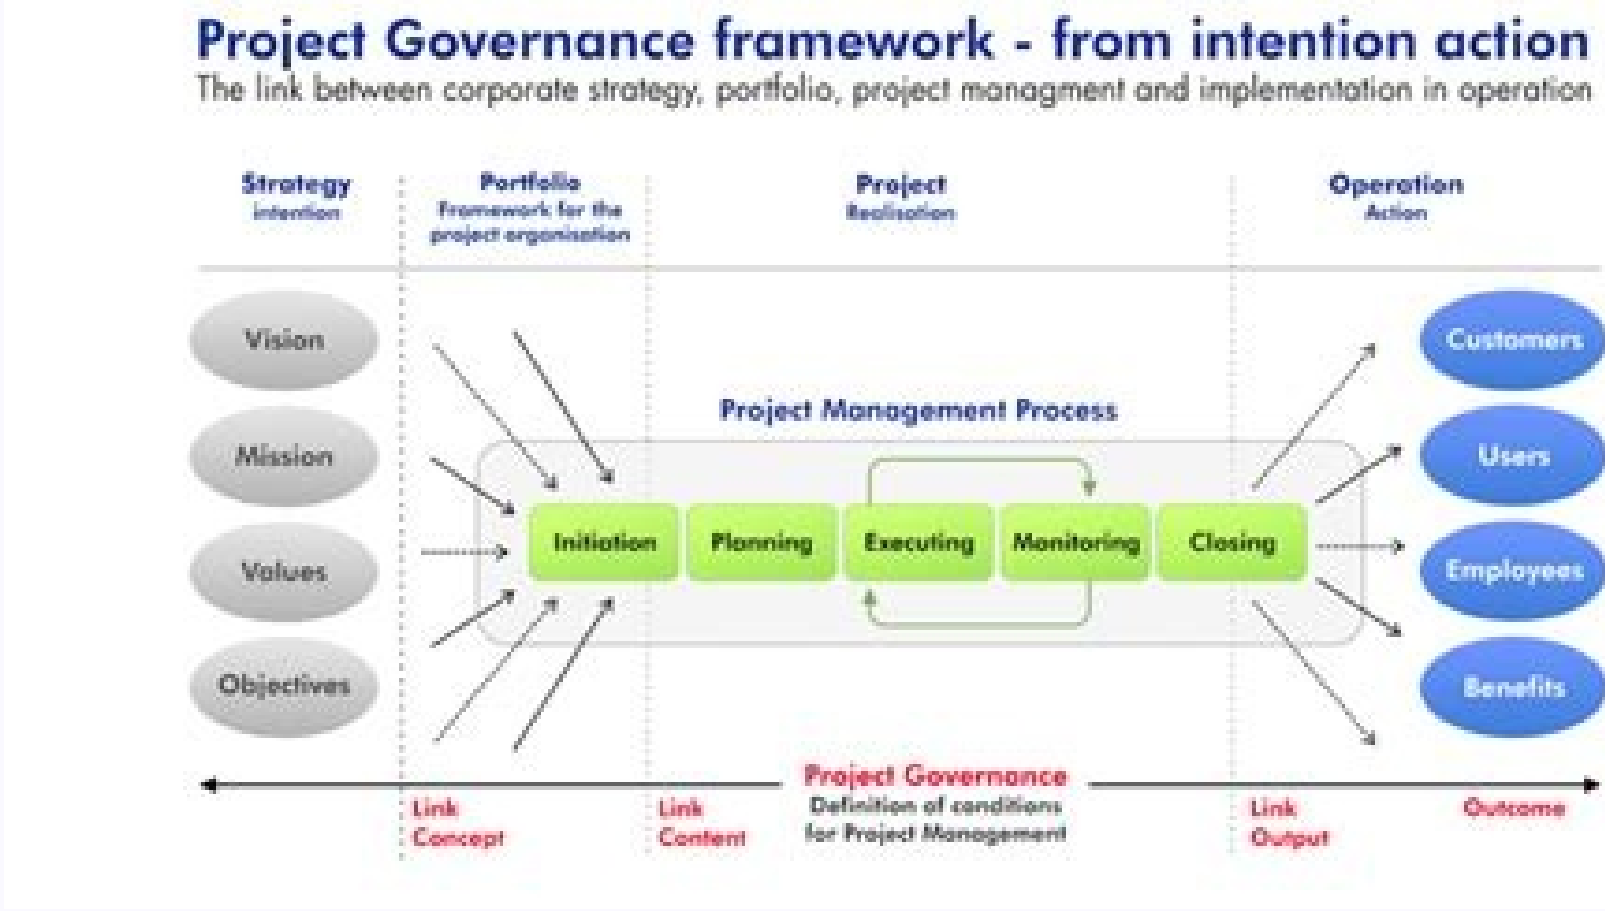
Project Governance framework - from intention action
The link between corporate strategy, portfolio, project managment and implementation in operation

Strategy
intention

Portfolio
Framework for the project organisation

Project
Realisation

Operation
Action

Vision

Mission

Values

Objectives

Project Management Process

Initiation

Planning

Executing

Monitoring

Closing

Customers

Users

Employees

Benefits

Project Governance
Definition of conditions for Project Management

Link
Concept

Link
Content

Link
Output

Outcome